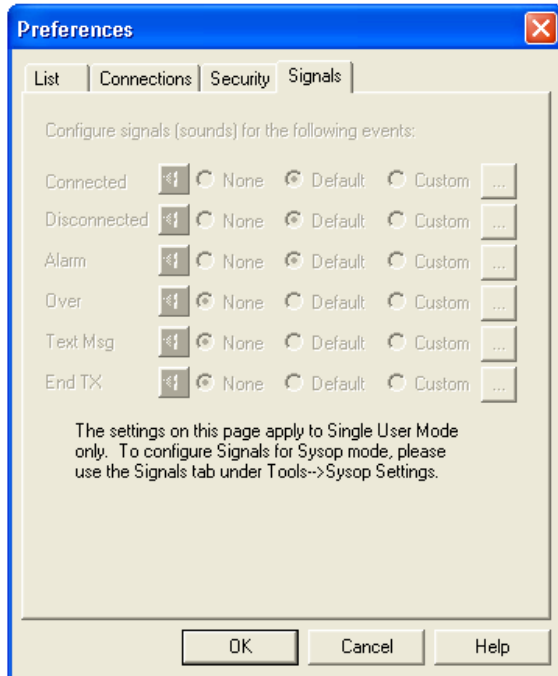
Preferences

List | Connections | Security | Signals

Configure signals (sounds) for the following events:

Connected None Default Custom ...
Disconnected None Default Custom ...
Alarm None Default Custom ...
Over None Default Custom ...
Text Msg None Default Custom ...
End TX None Default Custom ...

The settings on this page apply to Single User Mode only. To configure Signals for Sysop mode, please use the Signals tab under Tools-->Sysop Settings.

OK Cancel Help